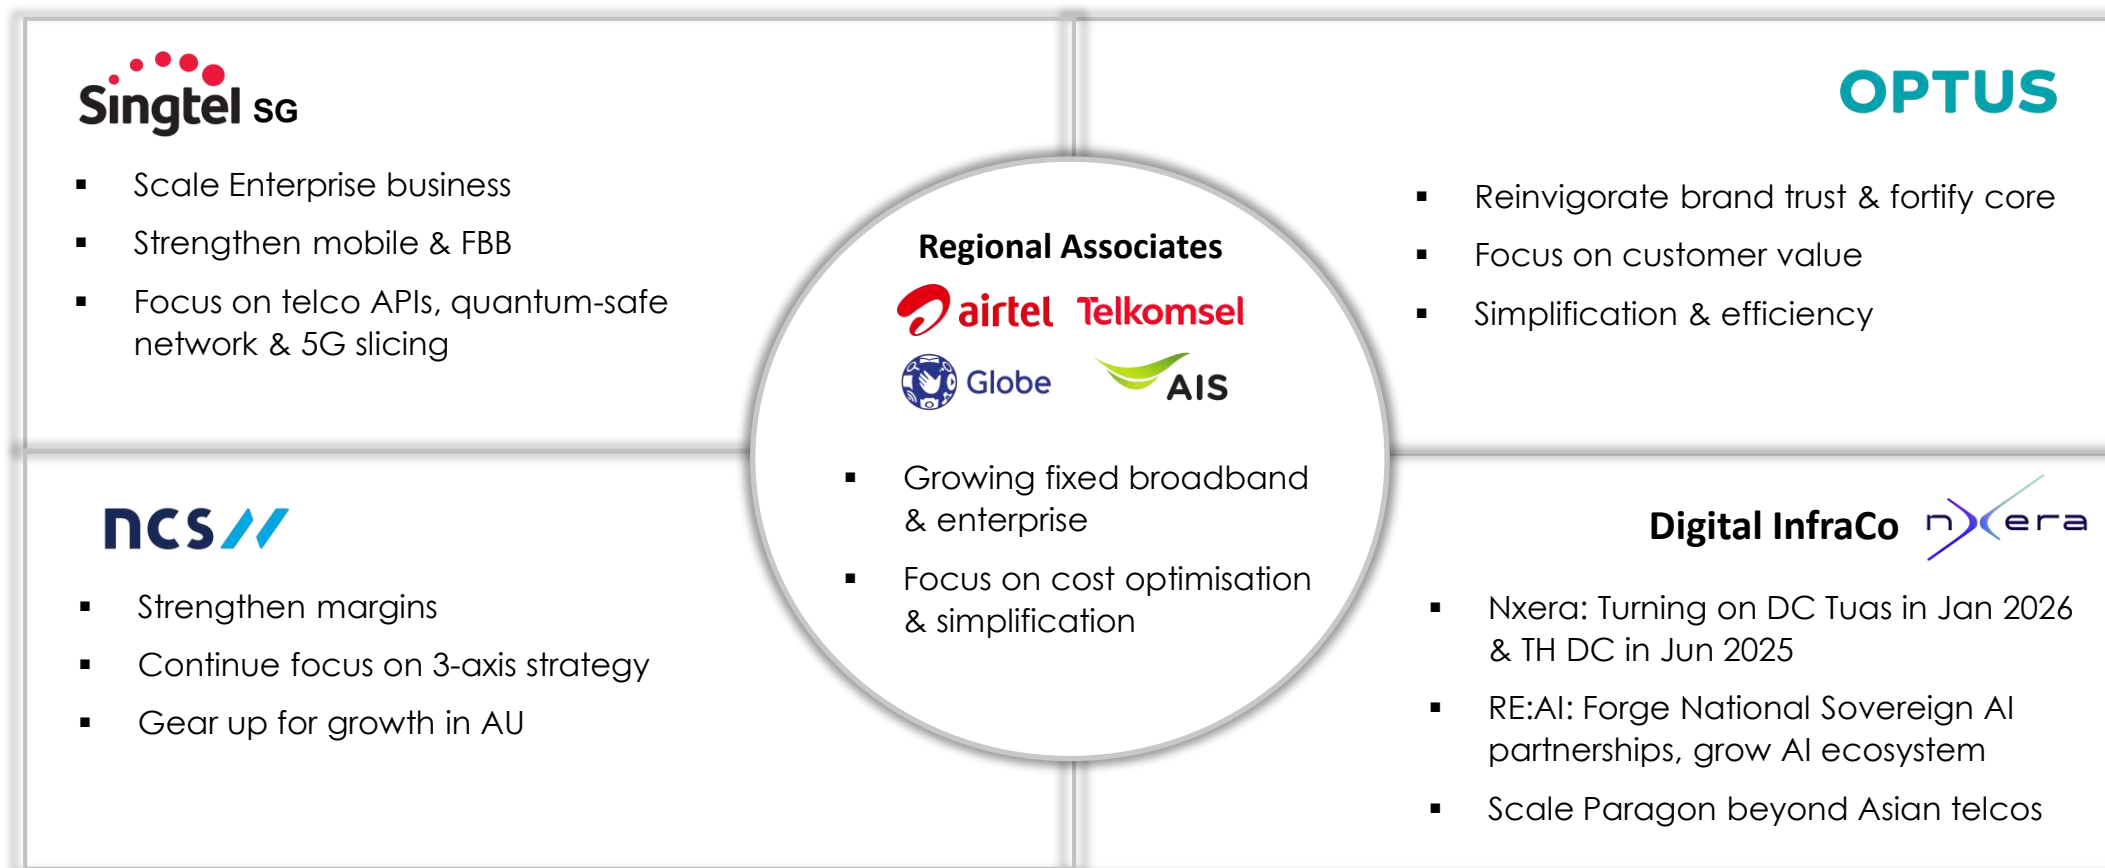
Singtel SG

- Scale Enterprise business
- Strengthen mobile & FBB
- Focus on telco APIs, quantum-safe network & 5G slicing

OPTUS

- Reinvigorate brand trust & fortify core
- Focus on customer value
- Simplification & efficiency

Regional Associates

airtel Telkomsel

Globe AIS

- Growing fixed broadband & enterprise
- Focus on cost optimisation & simplification

ncs

- Strengthen margins
- Continue focus on 3-axis strategy
- Gear up for growth in AU

Digital InfraCo nxera

- Nxera: Turning on DC Tuas in Jan 2026 & TH DC in Jun 2025
- RE:AI: Forge National Sovereign AI partnerships, grow AI ecosystem
- Scale Paragon beyond Asian telcos